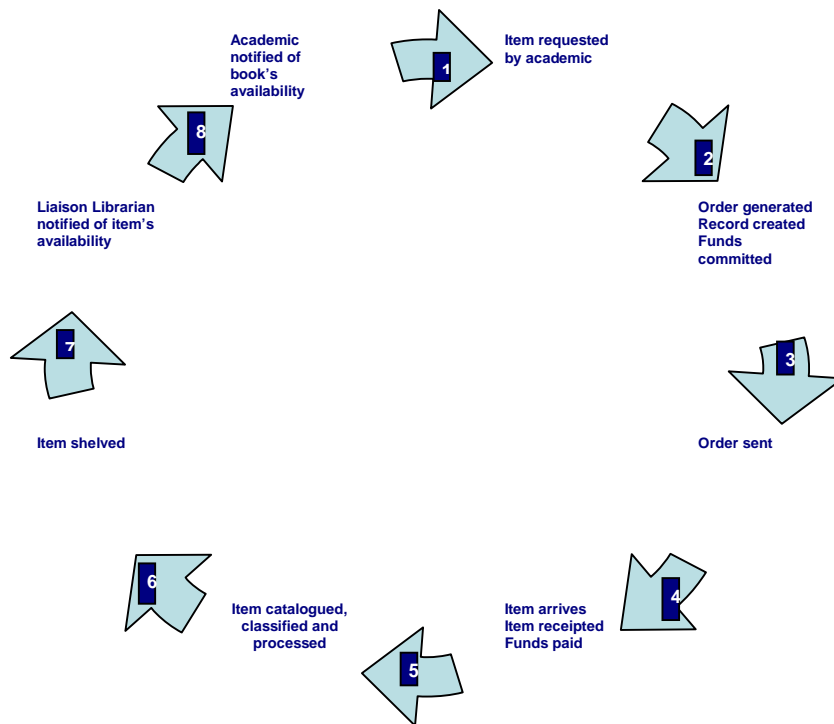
1

Item requested by academic

2

Order generated
Record created
Funds committed

3

Order sent

4

Item arrives
Item receipted
Funds paid

5

Item catalogued, classified and processed

6

7

Item shelved

Liaison Librarian notified of item's availability

8

Academic notified of book's availability